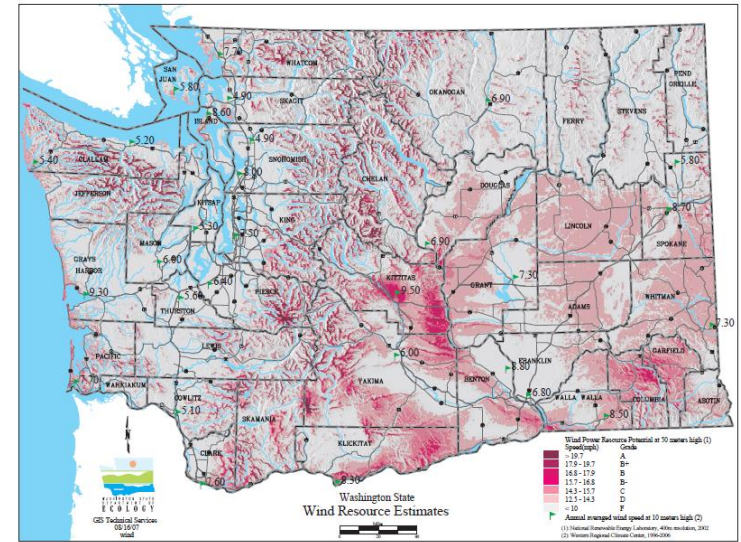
SAN JUAN
7.70
WHATCOM
5.80
4.90
OKANOGAN
PEND OREILLE
6.90
8.60
SKAGIT
ISLAND
FERRY
STEVENS
5.20
4.90
5.40
CLALLAM
SNOHOMISH
5.80
JEFFERSON
6.00
CHELAN
DOUGLAS
KITSAP
8.70
LINCOLN
KING
SPOKANE
MASON
5.30
5.50
6.90
GRAYS HARBOR
6.80
KITTITAS
7.30
9.30
GRANT
9.50
ADAMS
5.60
6.40
WHITMAN
THURSTON
PIERCE
7.30
LEWIS
GARFIELD
PACIFIC
6.00
FRANKLIN
5.70
WAHKIAKUM
6.80
COLUMBIA
YAKIMA
BENTON
6.80
WALLA WALLA
ASOTIN
COWLITZ
8.50
5.10
SKAMANIA
KLICKITAT
CLARK
8.30
7.60
N
Washington State Department of ECOLOGY
GIS Technical Services
08/16/07
wind
Washington State
Wind Resource Estimates
Wind Power Resource Potential at 50 meters high (1)
Speed(mph) Grade
> 19.7 A
17.9 - 19.7 B+
16.8 - 17.9 B
15.7 - 16.8 B-
14.3 - 15.7 C
12.5 - 14.3 D
< 10 F
Annual averaged wind speed at 10 meters high (2)
(1) National Renewable Energy Laboratory, 400m resolution, 2002
(2) Western Regional Climate Center, 1996-2006